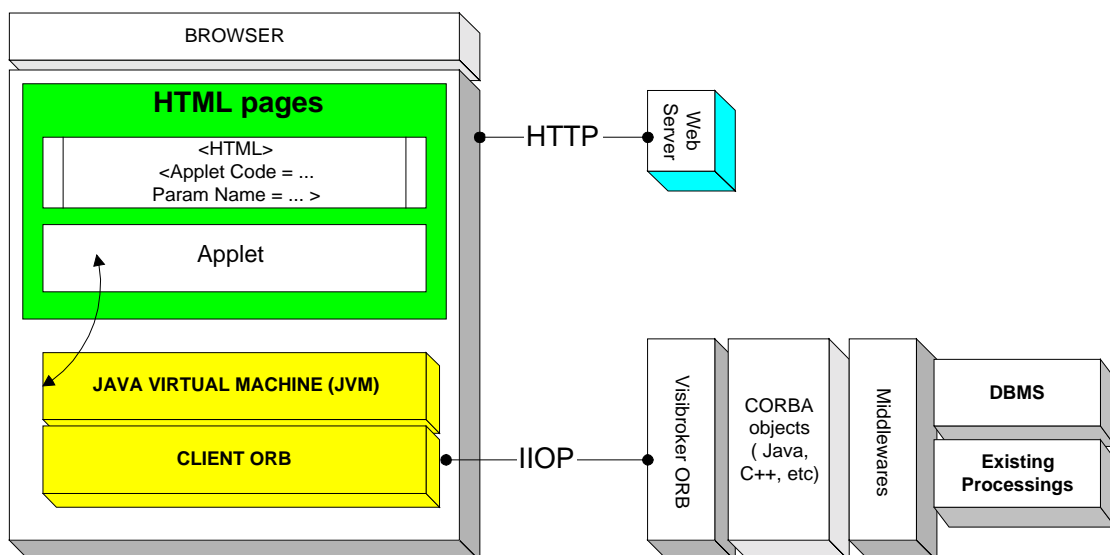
BROWSER

HTML pages

<HTML>
<Applet Code = ...
Param Name = ... >

Applet

JAVA VIRTUAL MACHINE (JVM)

CLIENT ORB

HTTP

Web Server

IIOP

Visibroker ORB

CORBA objects ( Java, C++, etc)

Middlewares

DBMS

Existing Processings